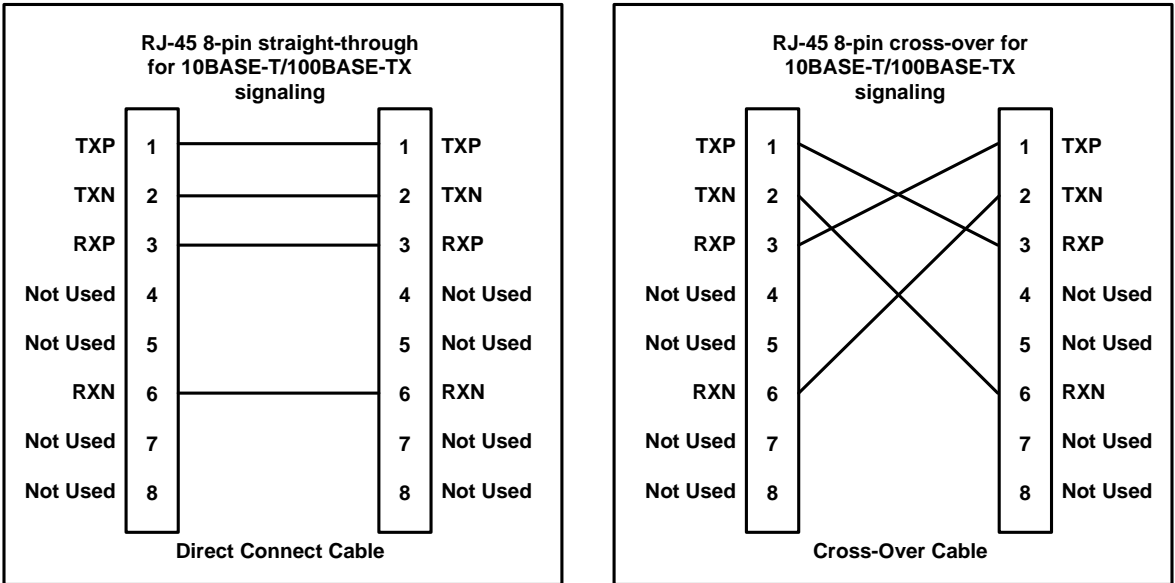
RJ-45 8-pin straight-through for 10BASE-T/100BASE-TX signaling

TXP 1 1 TXP
TXN 2 2 TXN
RXP 3 3 RXP
Not Used 4 4 Not Used
Not Used 5 5 Not Used
RXN 6 6 RXN
Not Used 7 7 Not Used
Not Used 8 8 Not Used

Direct Connect Cable

RJ-45 8-pin cross-over for 10BASE-T/100BASE-TX signaling

TXP 1 1 TXP
TXN 2 2 TXN
RXP 3 3 RXP
Not Used 4 4 Not Used
Not Used 5 5 Not Used
RXN 6 6 RXN
Not Used 7 7 Not Used
Not Used 8 8 Not Used

Cross-Over Cable